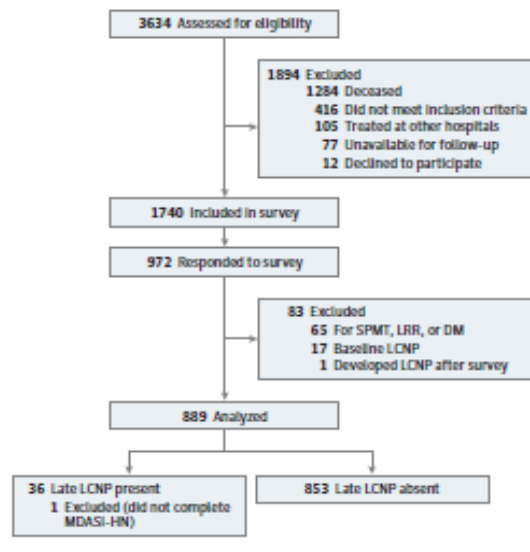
3634 Assessed for eligibility

1894 Excluded
1284 Deceased
416 Did not meet inclusion criteria
105 Treated at other hospitals
77 Unavailable for follow-up
12 Declined to participate

1740 Included in survey

972 Responded to survey

83 Excluded
65 For SPMT, LRR, or DM
17 Baseline LCNP
1 Developed LCNP after survey

889 Analyzed

36 Late LCNP present
1 Excluded (did not complete MDASI-HN)

853 Late LCNP absent